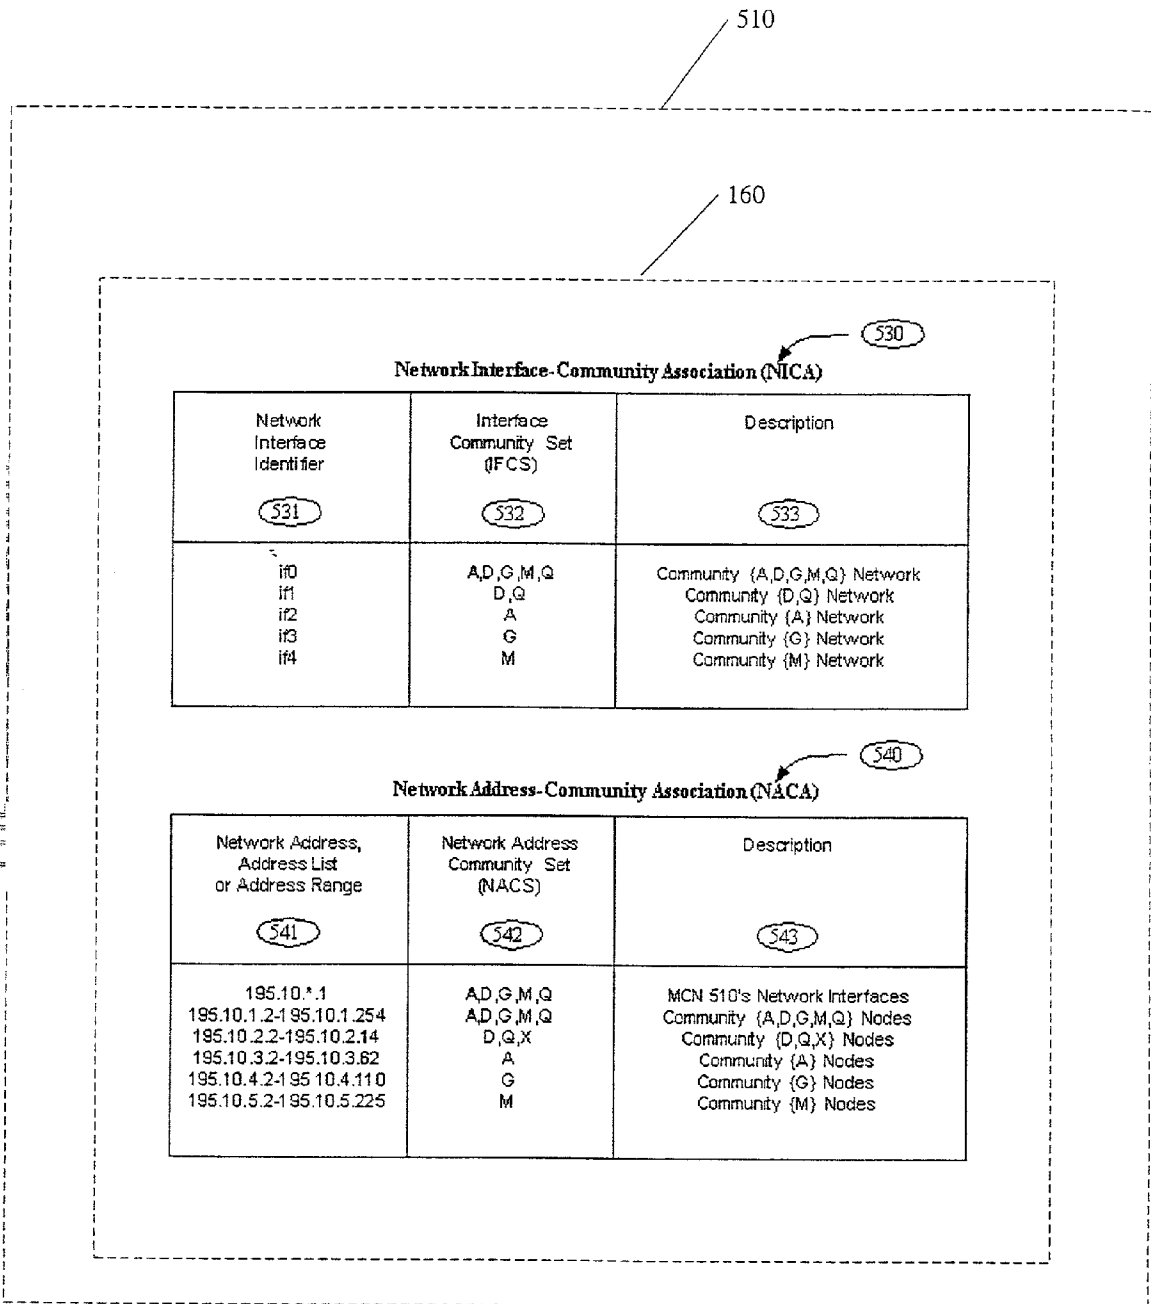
510

160

530

Network Interface-Community Association (NICA)

| Network Interface Identifier 531 | Interface Community Set (IFCS) 532 | Description 533 |
|---|---|---|
| if0<br>if1<br>if2<br>if3<br>if4 | A,D,G,M,Q<br>D,Q<br>A<br>G<br>M | Community {A,D,G,M,Q} Network<br>Community {D,Q} Network<br>Community {A} Network<br>Community {G} Network<br>Community {M} Network |

540

Network Address-Community Association (NACA)

| Network Address, Address List or Address Range 541 | Network Address Community Set (NACS) 542 | Description 543 |
|---|---|---|
| 195.10.*.1<br>195.10.1.2-195.10.1.254<br>195.10.2.2-195.10.2.14<br>195.10.3.2-195.10.3.62<br>195.10.4.2-195.10.4.110<br>195.10.5.2-195.10.5.225 | A,D,G,M,Q<br>A,D,G,M,Q<br>D,Q,X<br>A<br>G<br>M | MCN 510's Network Interfaces<br>Community {A,D,G,M,Q} Nodes<br>Community {D,Q,X} Nodes<br>Community {A} Nodes<br>Community {G} Nodes<br>Community {M} Nodes |